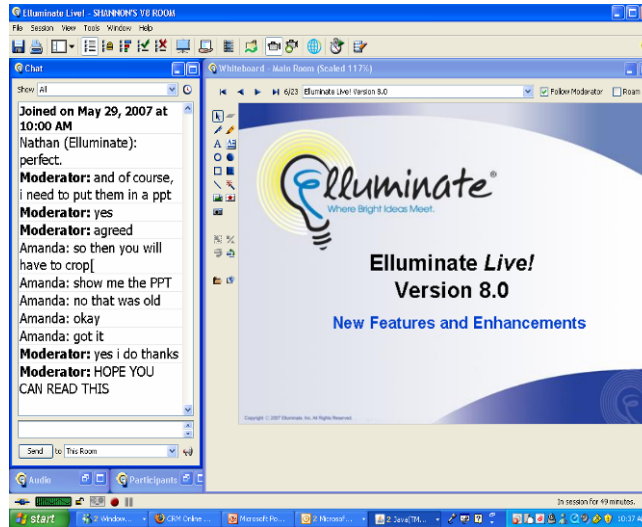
Elluminate Live! - SHANNON'S V8 ROOM

File Session View Tools Window Help

Chat

Show All

Joined on May 29, 2007 at 10:00 AM
Nathan (Elluminate): perfect.
Moderator: and of course, i need to put them in a ppt
Moderator: yes
Moderator: agreed
Amanda: so then you will have to crop[
Amanda: show me the PPT
Amanda: no that was old
Amanda: okay
Amanda: got it
Moderator: yes i do thanks
Moderator: HOPE YOU CAN READ THIS

Send to This Room

Audio Participants

Whiteboard - Main Room (Scaled 117%)

6/23 Elluminate Live! Version 8.0

Follow Moderator Roam

Elluminate®
Where Bright Ideas Meet.

Elluminate Live!
Version 8.0

New Features and Enhancements

Copyright © 2007 Elluminate, Inc. All Rights Reserved.

In session for 49 minutes.

start 2 Window... CRM Online ... Microsoft Po... 2 Microsof... 2 Java(TM... 10:37